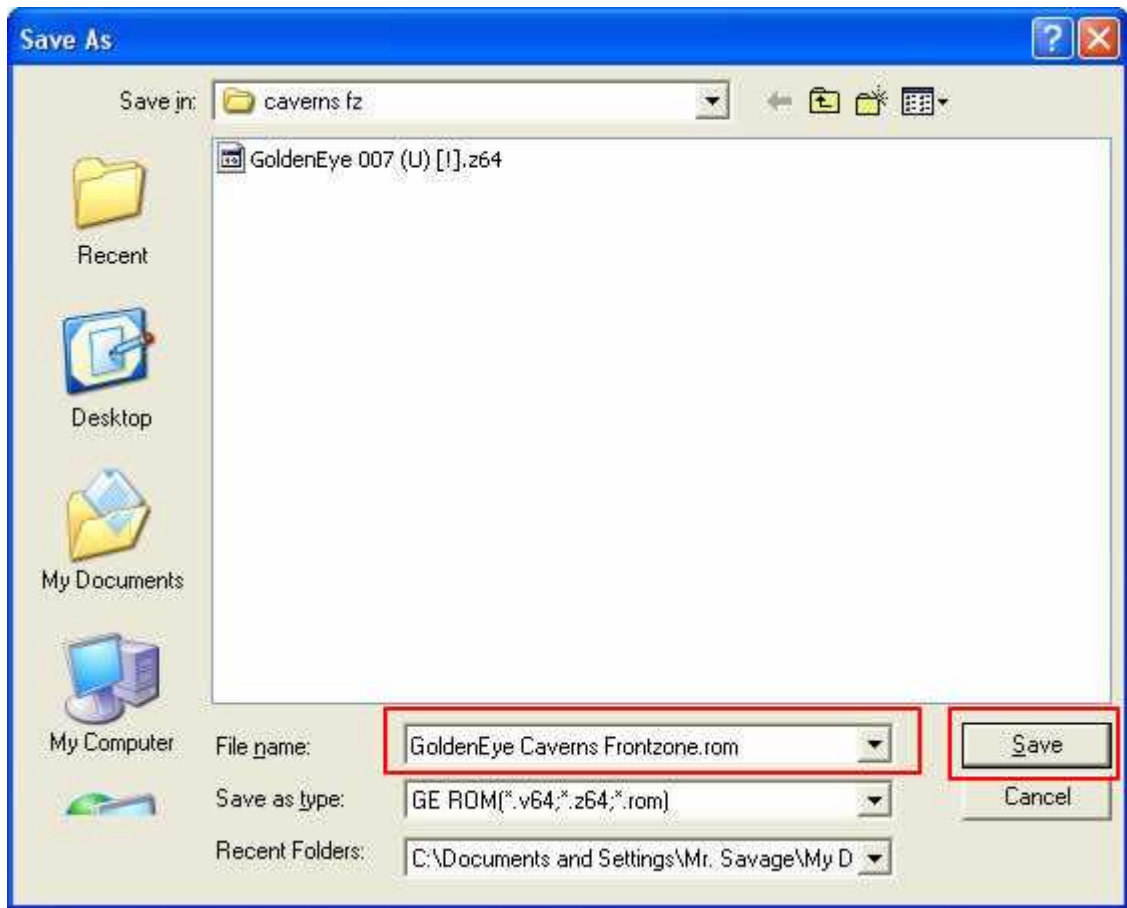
Save As

Save in: caverns fz

GoldenEye 007 (U) [!].z64

Recent

Desktop

My Documents

My Computer

File name: GoldenEye Caverns Frontzone.rom

Save as type: GE ROM(*.v64;*.z64;*.rom)

Recent Folders: C:\Documents and Settings\Mr. Savage\My D

Save

Cancel